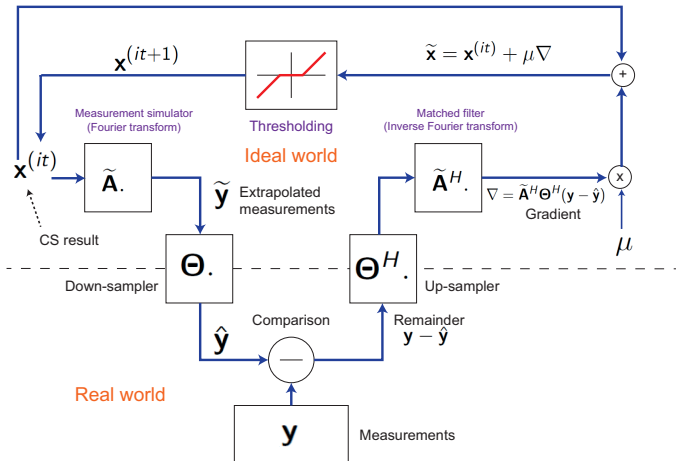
$\mathbf{x}^{(it+1)}$

$\widetilde{\mathbf{x}} = \mathbf{x}^{(it)} + \mu\nabla$

+

Thresholding

Measurement simulator (Fourier transform)

Matched filter (Inverse Fourier transform)

$\mathbf{x}^{(it)}$

Ideal world

$\widetilde{\mathbf{A}}.$

$\widetilde{\mathbf{A}}^{H}.$

x

$\widetilde{\mathbf{y}}$ Extrapolated measurements

$\nabla = \widetilde{\mathbf{A}}^{H}\Theta^{H}(\mathbf{y} - \hat{\mathbf{y}})$

Gradient

CS result

$\mu$

$\Theta.$

$\Theta^{H}.$

Down-sampler

Up-sampler

Comparison

Remainder

$\hat{\mathbf{y}}$

$\mathbf{y} - \hat{\mathbf{y}}$

Real world

$\mathbf{y}$

Measurements